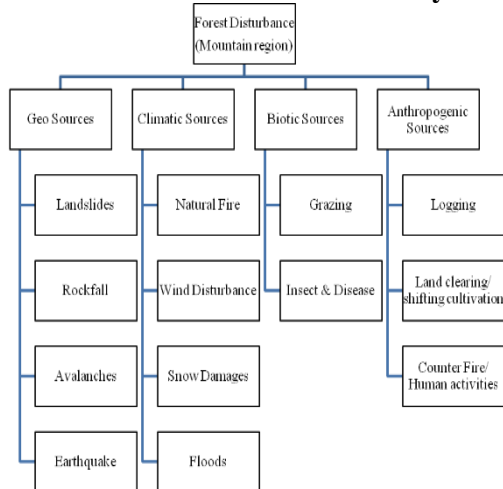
Forest Disturbance (Mountain region)

Geo Sources

Landslides

Rockfall

Avalanches

Earthquake

Climatic Sources

Natural Fire

Wind Disturbance

Snow Damages

Floods

Biotic Sources

Grazing

Insect & Disease

Anthropogenic Sources

Logging

Land clearing/ shifting cultivation

Counter Fire/ Human activities